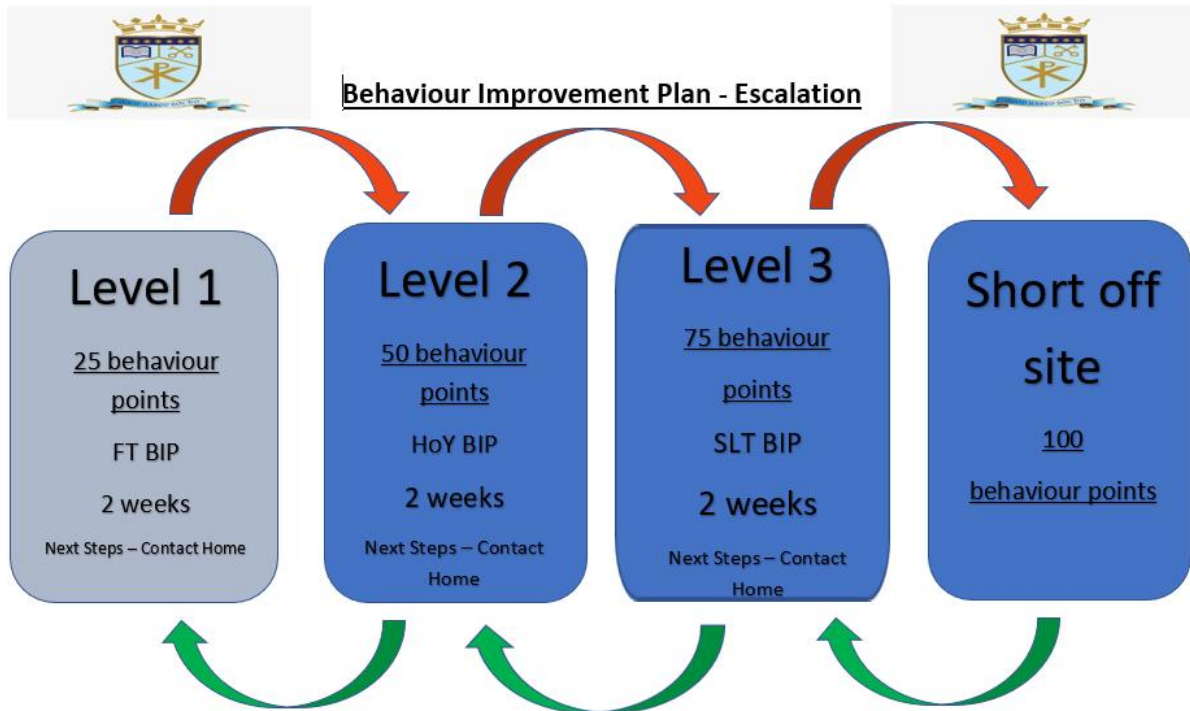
Behaviour Improvement Plan - Escalation

Level 1

25 behaviour points

FT BIP

2 weeks

Next Steps – Contact Home

Level 2

50 behaviour points

HoY BIP

2 weeks

Next Steps – Contact Home

Level 3

75 behaviour points

SLT BIP

2 weeks

Next Steps – Contact Home

Short off site

100 behaviour points